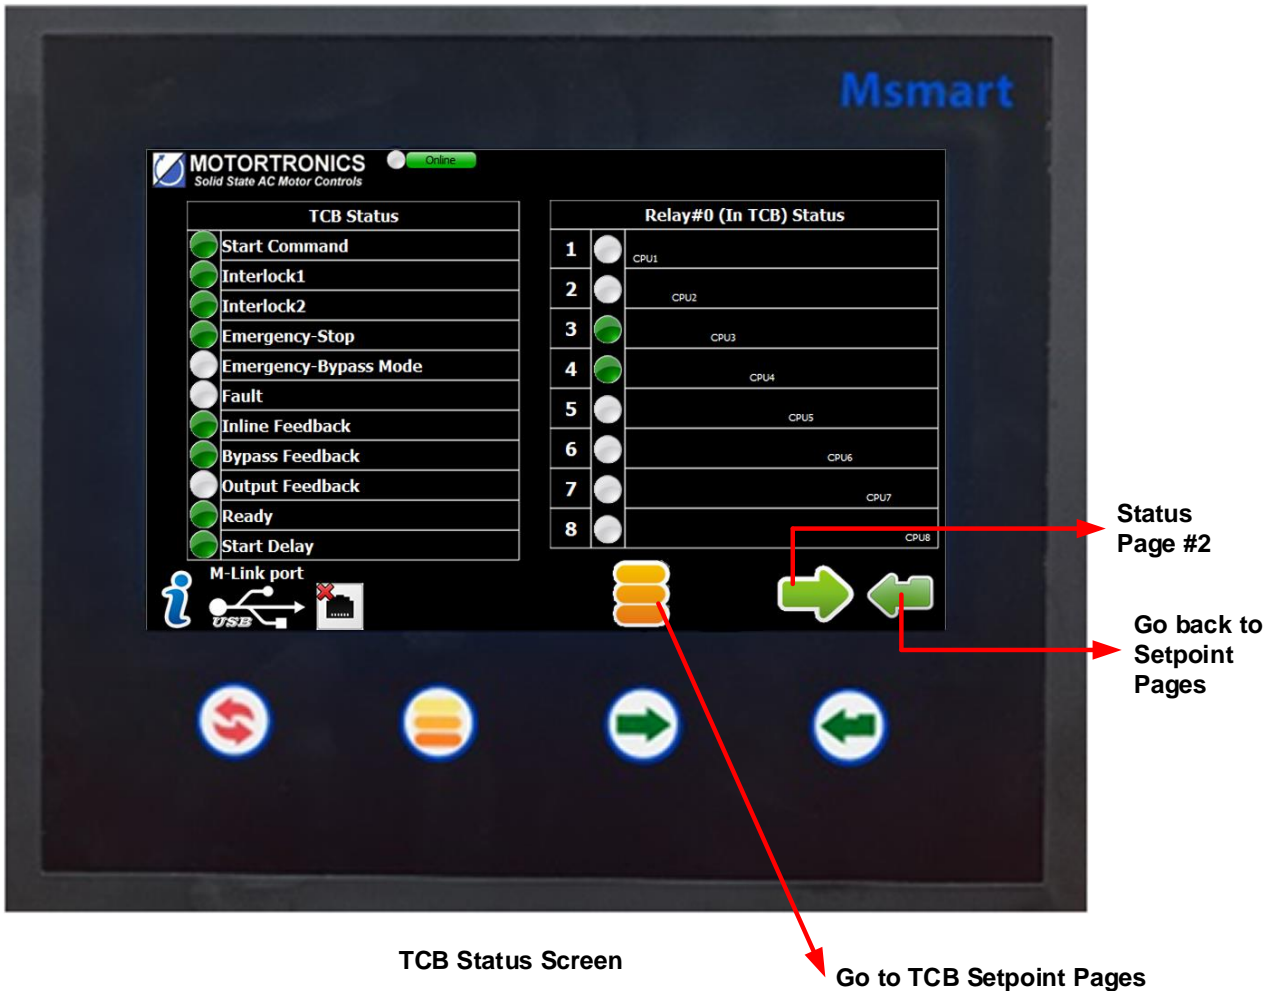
Msmart

MOTORTRONICS
Solid State AC Motor Controls

Online

| TCB Status |
|---|
| Start Command |
| Interlock1 |
| Interlock2 |
| Emergency-Stop |
| Emergency-Bypass Mode |
| Fault |
| Inline Feedback |
| Bypass Feedback |
| Output Feedback |
| Ready |
| Start Delay |

| Relay#0 (In TCB) Status | |
|---|---|
| 1 | CPU1 |
| 2 | CPU2 |
| 3 | CPU3 |
| 4 | CPU4 |
| 5 | CPU5 |
| 6 | CPU6 |
| 7 | CPU7 |
| 8 | CPU8 |

M-Link port

USB

Status Page #2

Go back to Setpoint Pages

TCB Status Screen

Go to TCB Setpoint Pages